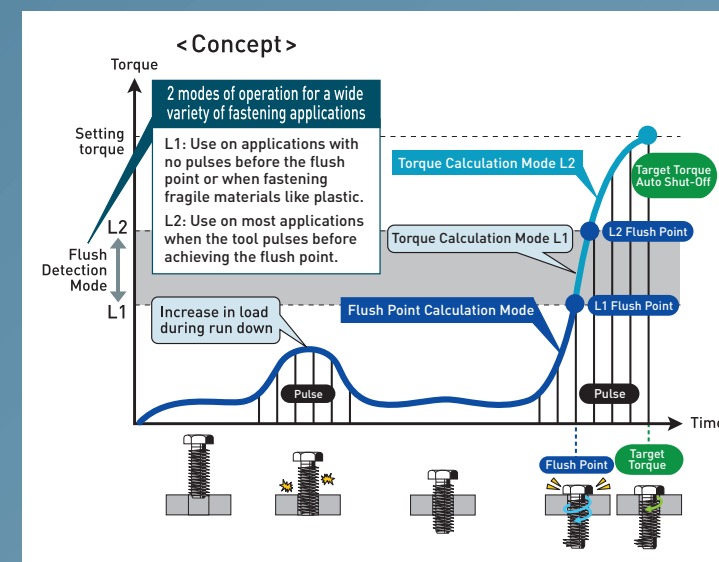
< Concept >

Torque

2 modes of operation for a wide variety of fastening applications

L1: Use on applications with no pulses before the flush point or when fastening fragile materials like plastic.

L2: Use on most applications when the tool pulses before achieving the flush point.

Setting torque

L2

Flush Detection Mode

L1

Torque Calculation Mode L2

Target Torque Auto Shut-Off

Torque Calculation Mode L1

L2 Flush Point

L1 Flush Point

Flush Point Calculation Mode

Increase in load during run down

Pulse

Pulse

Time

Flush Point

Target Torque